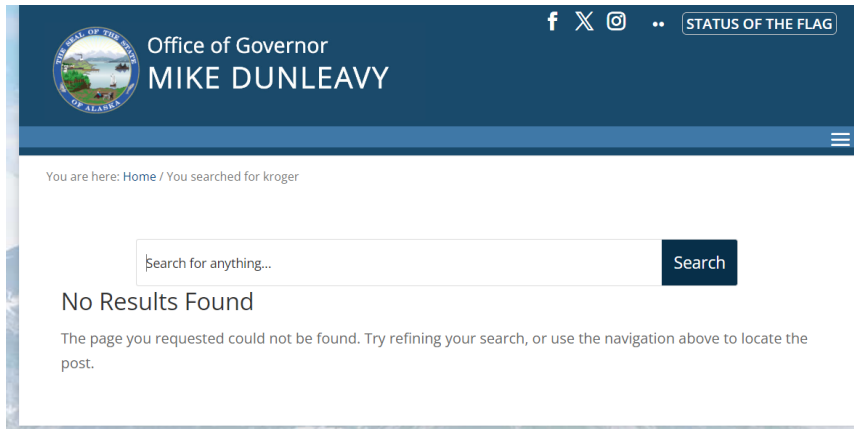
THE SEAL OF THE STATE OF ALASKA

Office of Governor
MIKE DUNLEAVY

STATUS OF THE FLAG

You are here: Home / You searched for kroger

Search for anything...

Search

No Results Found

The page you requested could not be found. Try refining your search, or use the navigation above to locate the post.